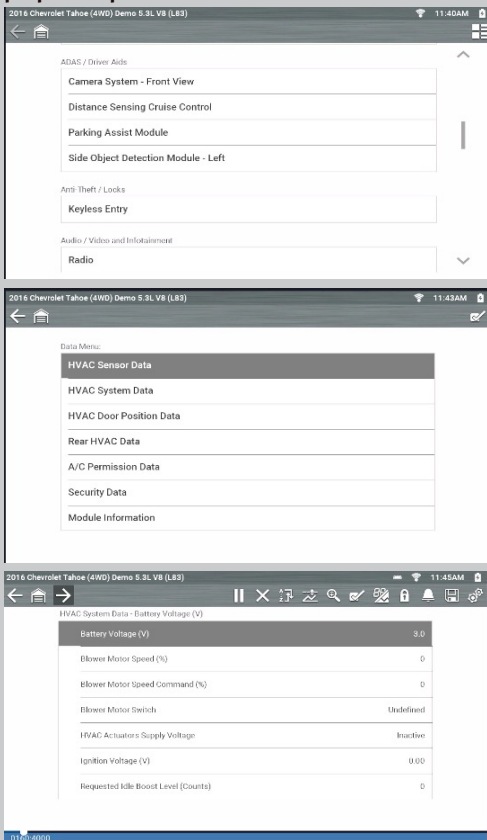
2016 Chevrolet Tahoe (4WD) Demo 5.3L V8 (L83)
11:40AM

ADAS / Driver Aids

Camera System - Front View

Distance Sensing Cruise Control

Parking Assist Module

Side Object Detection Module - Left

Anti-Theft / Locks

Keyless Entry

Audio / Video and Infotainment

Radio

2016 Chevrolet Tahoe (4WD) Demo 5.3L V8 (L83)
11:43AM

Data Menu:

HVAC Sensor Data

HVAC System Data

HVAC Door Position Data

Rear HVAC Data

A/C Permission Data

Security Data

Module Information

2016 Chevrolet Tahoe (4WD) Demo 5.3L V8 (L83)
11:45AM

HVAC System Data - Battery Voltage (V)

| | |
|---|---|
| Battery Voltage (V) | 3.0 |
| Blower Motor Speed (%) | 0 |
| Blower Motor Speed Command (%) | 0 |
| Blower Motor Switch | Undefined |
| HVAC Actuators Supply Voltage | Inactive |
| Ignition Voltage (V) | 0.00 |
| Requested Idle Boost Level (Counts) | 0 |

0160/4000